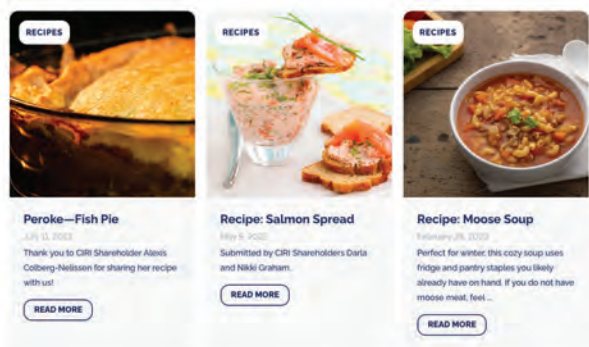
RECIPES

Peroke—Fish Pie

July 11, 2023

Thank you to CIRI Shareholder Alexis Colberg-Nelissen for sharing her recipe with us!

READ MORE

RECIPES

Recipe: Salmon Spread

May 9, 2022

Submitted by CIRI Shareholders Darla and Nikki Graham.

READ MORE

RECIPES

Recipe: Moose Soup

February 28, 2023

Perfect for winter, this cozy soup uses fridge and pantry staples you likely already have on hand. If you do not have moose meat, feel ...

READ MORE